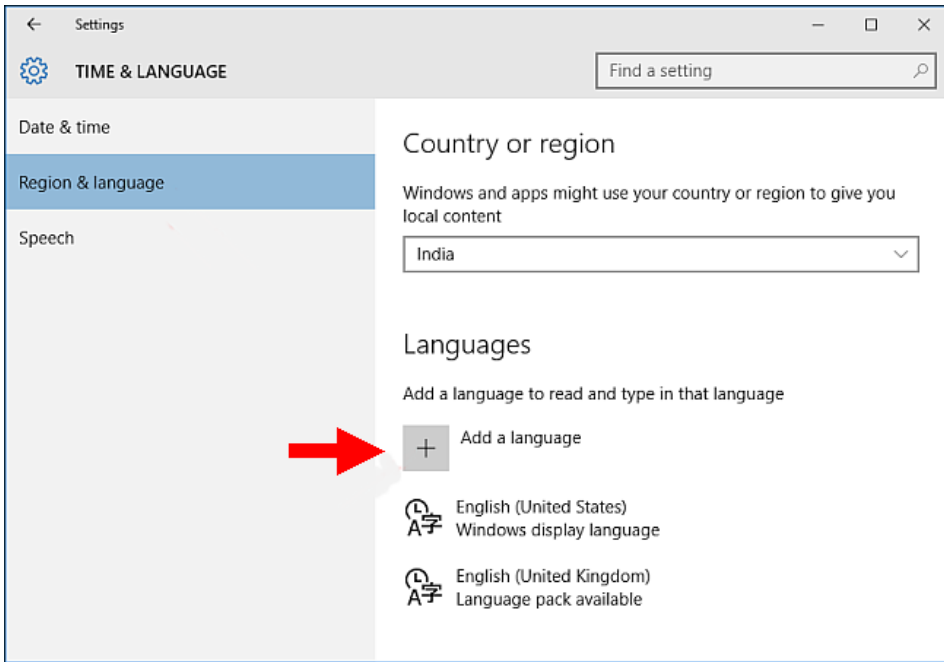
Settings

TIME & LANGUAGE

Find a setting

Date & time

Region & language

Speech

Country or region

Windows and apps might use your country or region to give you local content

India

Languages

Add a language to read and type in that language

Add a language

English (United States)
Windows display language

English (United Kingdom)
Language pack available